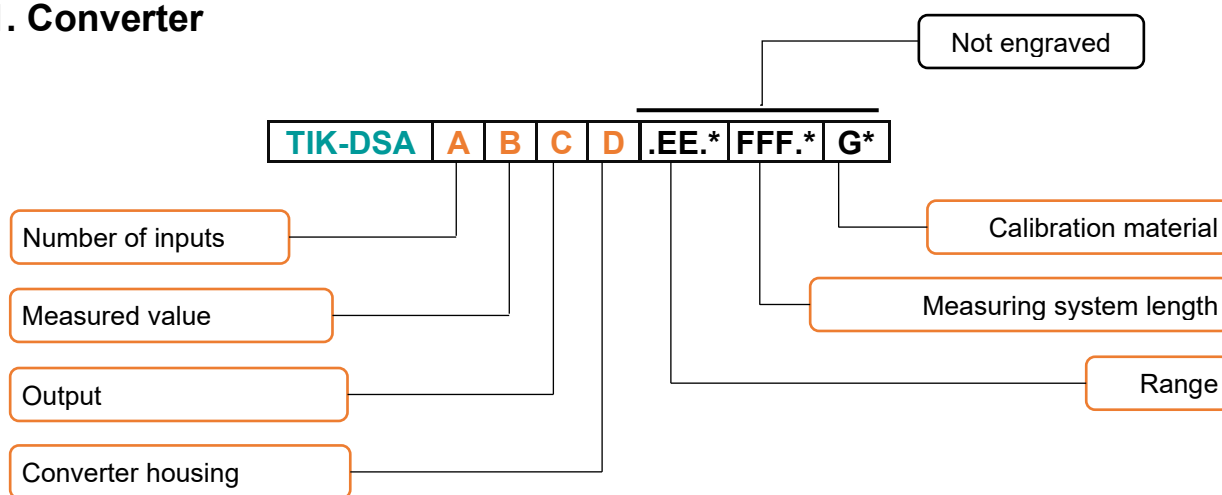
. Converter

Not engraved

| TIK-DSA | A | B | C | D | .EE.* | FFF.* | G* |
|---|---|---|---|---|---|---|---|

Number of inputs

Measured value

Output

Converter housing

Calibration material

Measuring system length

Range